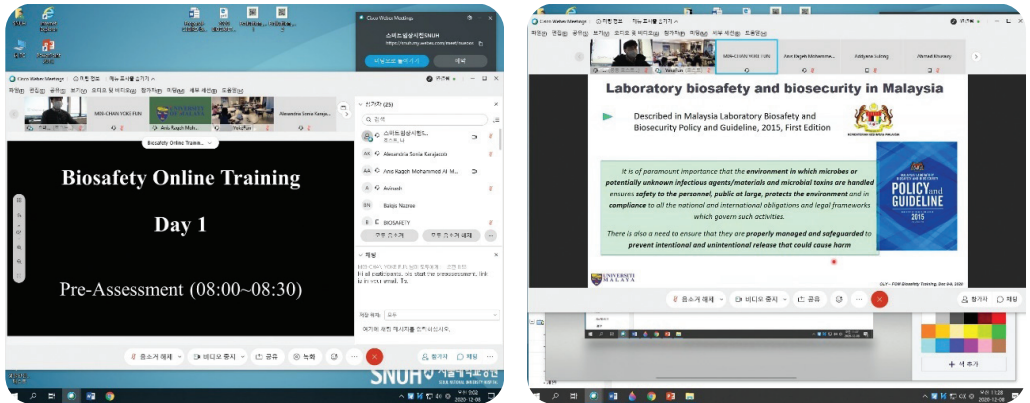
Cisco Webex Meetings

스마트임상시험SNUH

Cisco Webex Meetings

MIN-CHAN YOKE FUN

Amir Ragab Moha...

Alexandria Sonia Kanga...

Biosafety Online Training

Biosafety Online Training

Day 1

Pre-Assessment (08:00~08:30)

참가자 (25)

Alexandria Sonia Kangajeson

Amir Ragab Mohammed Al M...

Avinash

Balaju Nazren

BIOSAFETY

채팅

Hi all participants, we start the preassessment. link is in your email. Tq.

음소거 해제

비디오 중지

공유

녹화

참가자

채팅

SNUH 서울대학교병원

Laboratory biosafety and biosecurity in Malaysia

Described in Malaysia Laboratory Biosafety and Biosecurity Policy and Guideline, 2015, First Edition

It is of paramount importance that the environment in which microbes or potentially unknown infectious agents/materials and microbial toxins are handled ensures safety to the personnel, public at large, protects the environment and in compliance to all the national and international obligations and legal frameworks which govern such activities.

There is also a need to ensure that they are properly managed and safeguarded to prevent intentional and unintentional release that could cause harm

POLICY and GUIDELINE 2015

UNIVERSITI MALAYA

Aadyana Sutrisy

Ahmad Khumary

음소거 해제

비디오 중지

공유

참가자

채팅